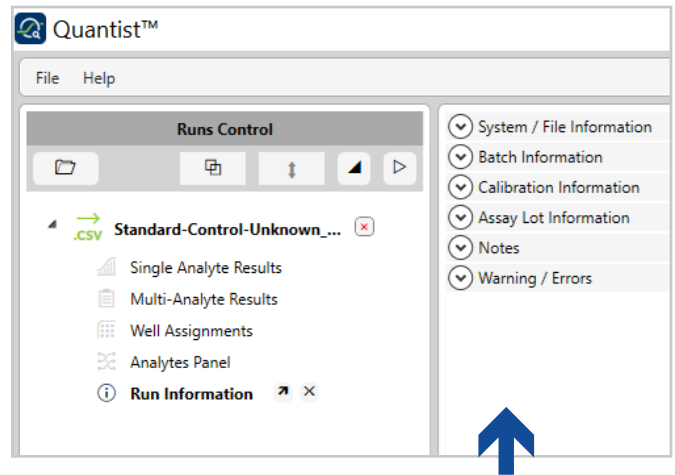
Quantist™

File Help

Runs Control

.csv Standard-Control-Unknown_...

Single Analyte Results

Multi-Analyte Results

Well Assignments

Analytes Panel

Run Information

System / File Information

Batch Information

Calibration Information

Assay Lot Information

Notes

Warning / Errors